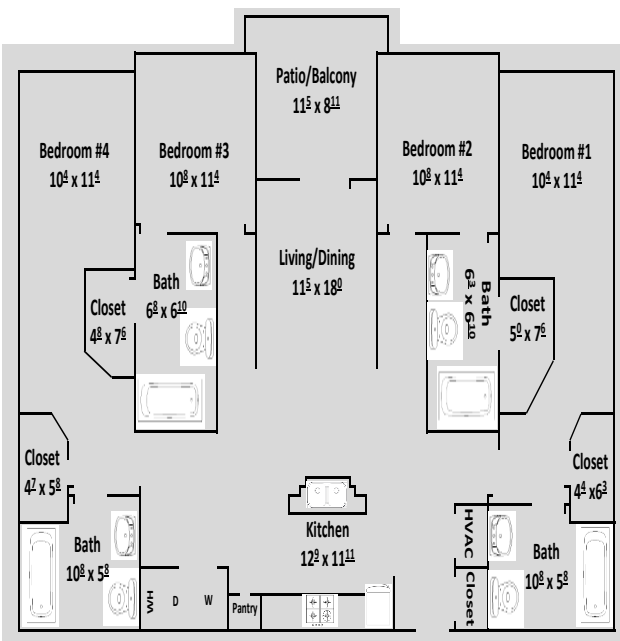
Patio/Balcony
$11^{5}$ x $8^{11}$

Bedroom #4
$10^{4}$ x $11^{4}$

Bedroom #3
$10^{8}$ x $11^{4}$

Bedroom #2
$10^{8}$ x $11^{4}$

Bedroom #1
$10^{4}$ x $11^{4}$

Living/Dining
$11^{5}$ x $18^{0}$

Bath
$6^{8}$ x $6^{10}$

Closet
$4^{8}$ x $7^{6}$

Bath
$6^{3}$ x $6^{10}$

Closet
$5^{0}$ x $7^{6}$

Closet
$4^{7}$ x $5^{8}$

Closet
$4^{4}$ x$6^{3}$

Kitchen
$12^{9}$ x $11^{11}$

HVAC

Closet

Bath
$10^{8}$ x $5^{8}$

Bath
$10^{8}$ x $5^{8}$

WH D W

Pantry